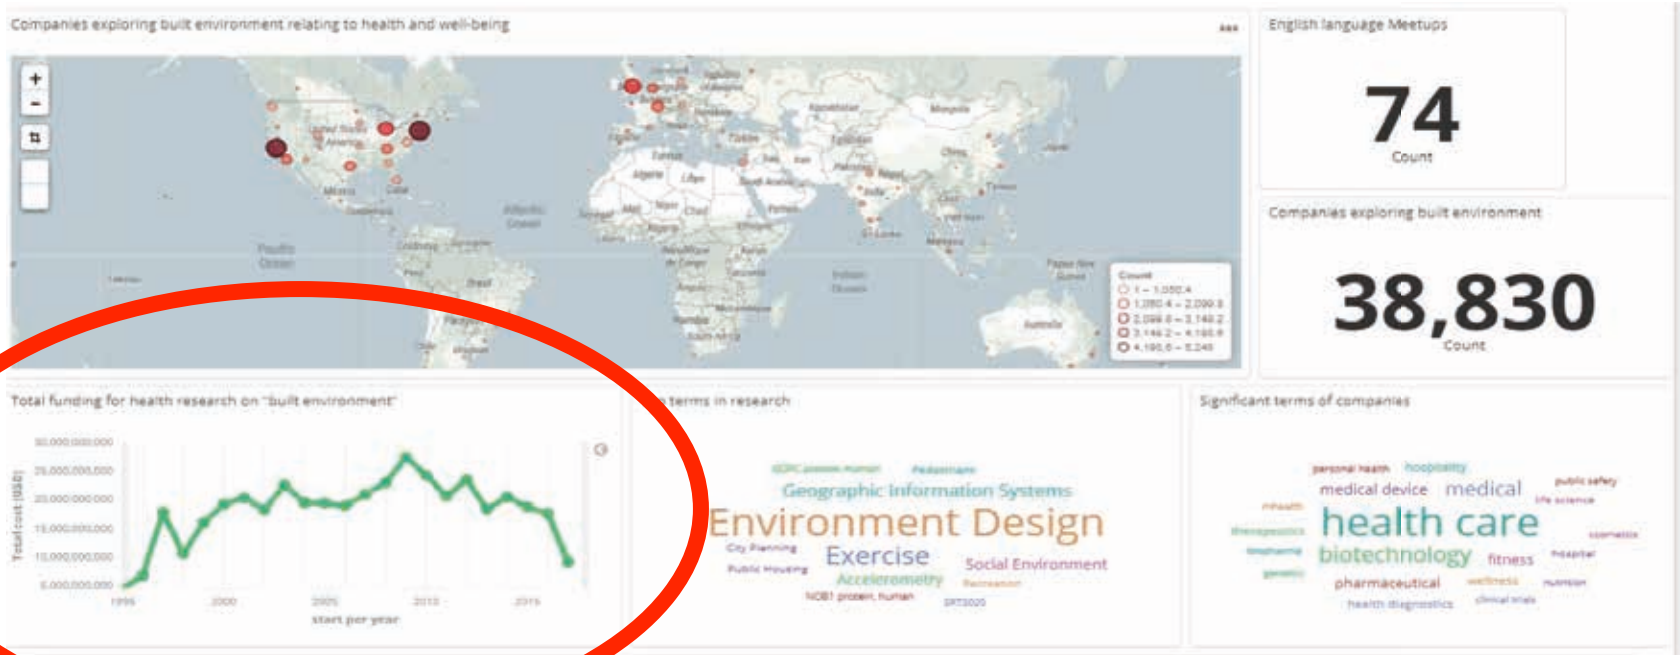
Companies exploring built environment relating to health and well-being

+
-

United States of America
Mexico
Cuba
Pacific Ocean
Atlantic Ocean
Algeria
Libya
Chad
Niger
Mali
Nigeria
Brazil
Peru
Argentina
Angola
Namibia
South Africa
Indian Ocean
Australia
Kazakhstan
Mongolia
China
Japan
Iran
Pakistan
India
Saudi Arabia
Egypt
Sudan
Ethiopia
Turkey
Ukraine
Indonesia

Count
1 – 1,050.4
1,050.4 – 2,099.8
2,099.8 – 3,149.2
3,149.2 – 4,198.6
4,198.6 – 5,248

English language Meetups
74
Count

Companies exploring built environment
38,830
Count

Total funding for health research on "built environment"
30,000,000,000
25,000,000,000
20,000,000,000
15,000,000,000
10,000,000,000
5,000,000,000
Total cost (USD)
1995
2000
2005
2010
2015
start per year

terms in research
Pedestrians
Geographic Information Systems
Environment Design
City Planning
Public Housing
Exercise
Accelerometry
Social Environment
Recreation
NOB1 protein, human

Significant terms of companies
personal health
hospitality
medical device
medical
public safety
life science
health care
cosmetics
therapeutics
biotechnology
fitness
hospital
biopharma
genetics
pharmaceutical
wellness
nutrition
health diagnostics
clinical trials